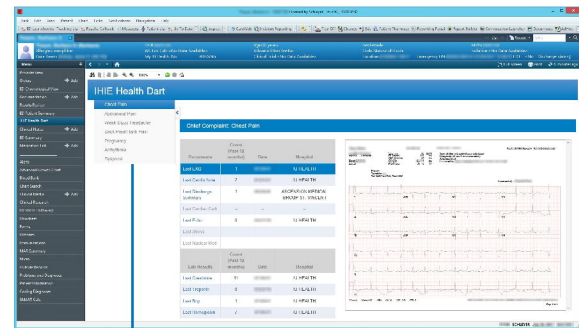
IHIE Health Dart

Chest Pain
Abdominal Pain
Weak/Dizzy/Headache
Back Pain/Flank Pain
Pregnancy
Arrhythmias
Syncope

Chief Complaint: Chest Pain

| Procedures | Count (Past 12 months) | Date | Hospital |
|---|---|---|---|
| Last EKG | 1 | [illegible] | IU HEALTH |
| Last Cardio Echo | 2 | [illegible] | IU HEALTH |
| Last Discharge Summary | 1 | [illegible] | ASCENSION MEDICAL GROUP ST. VINCENT |
| Last Cardiac Cath | -- | -- | |
| Last X-Ray | 8 | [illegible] | IU HEALTH |
| Last Stress | | | |
| Last Nuclear Med | | | |

| Lab Results | Count (Past 12 months) | Date | Hospital |
|---|---|---|---|
| Last Creatinine | 11 | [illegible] | IU HEALTH |
| Last Troponin | 6 | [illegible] | IU HEALTH |
| Last Bnp | 1 | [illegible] | IU HEALTH |
| Last Hemoglobin | 11 | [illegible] | IU HEALTH |